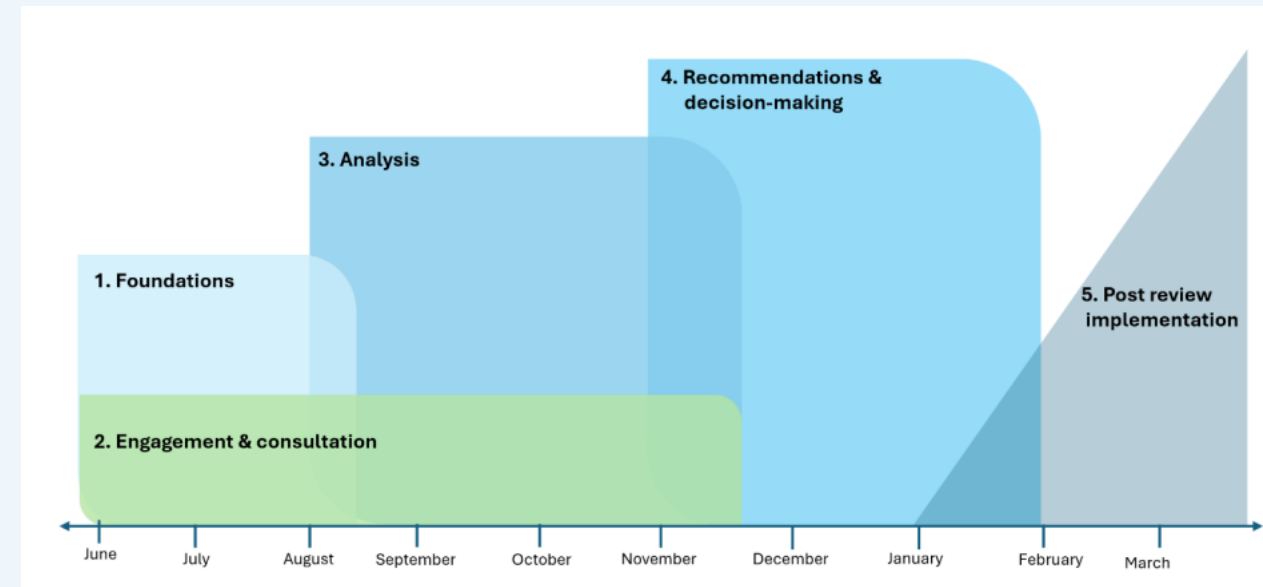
4. Recommendations & decision-making

3. Analysis

1. Foundations

5. Post review implementation

2. Engagement & consultation

June
July
August
September
October
November
December
January
February
March